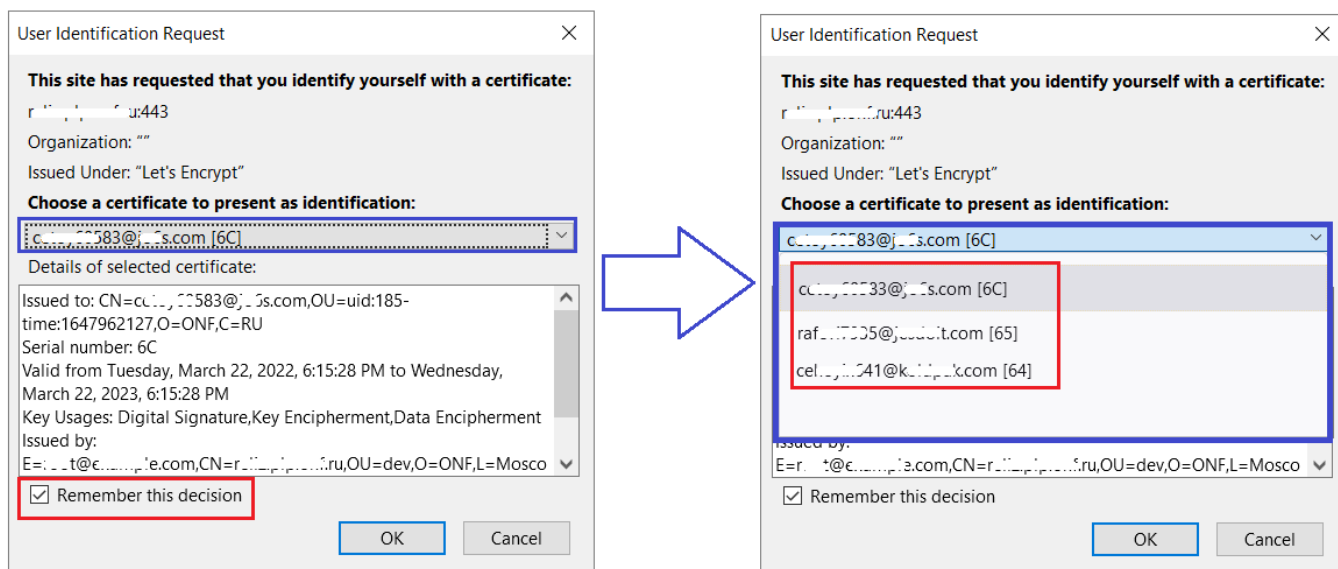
User Identification Request

This site has requested that you identify yourself with a certificate:

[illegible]u:443

Organization: “”

Issued Under: “Let's Encrypt”

Choose a certificate to present as identification:

c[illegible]583@j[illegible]s.com [6C]

Details of selected certificate:

Issued to: CN=c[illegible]583@j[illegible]s.com,OU=uid:185-time:1647962127,O=ONF,C=RU
Serial number: 6C
Valid from Tuesday, March 22, 2022, 6:15:28 PM to Wednesday, March 22, 2023, 6:15:28 PM
Key Usages: Digital Signature,Key Encipherment,Data Encipherment
Issued by:
E=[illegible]t@e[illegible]ple.com,CN=r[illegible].ru,OU=dev,O=ONF,L=Mosco

Remember this decision

OK

Cancel

User Identification Request

This site has requested that you identify yourself with a certificate:

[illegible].ru:443

Organization: “”

Issued Under: “Let's Encrypt”

Choose a certificate to present as identification:

c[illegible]583@j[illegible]s.com [6C]

c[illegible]33@j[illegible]s.com [6C]

raf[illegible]05@j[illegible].com [65]

cel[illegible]41@k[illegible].com [64]

Issued by:
E=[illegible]t@e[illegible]ple.com,CN=r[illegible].ru,OU=dev,O=ONF,L=Mosco

Remember this decision

OK

Cancel